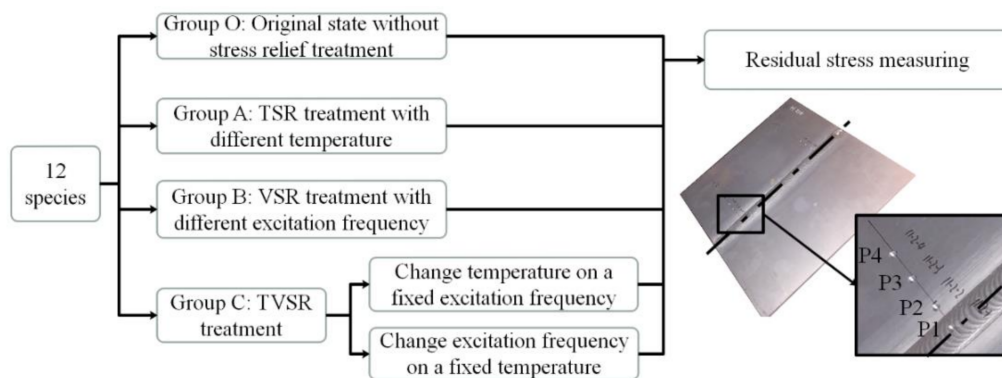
12 species

Group O: Original state without stress relief treatment

Group A: TSR treatment with different temperature

Group B: VSR treatment with different excitation frequency

Group C: TVSR treatment

Change temperature on a fixed excitation frequency

Change excitation frequency on a fixed temperature

Residual stress measuring

P4

P3

P2

P1